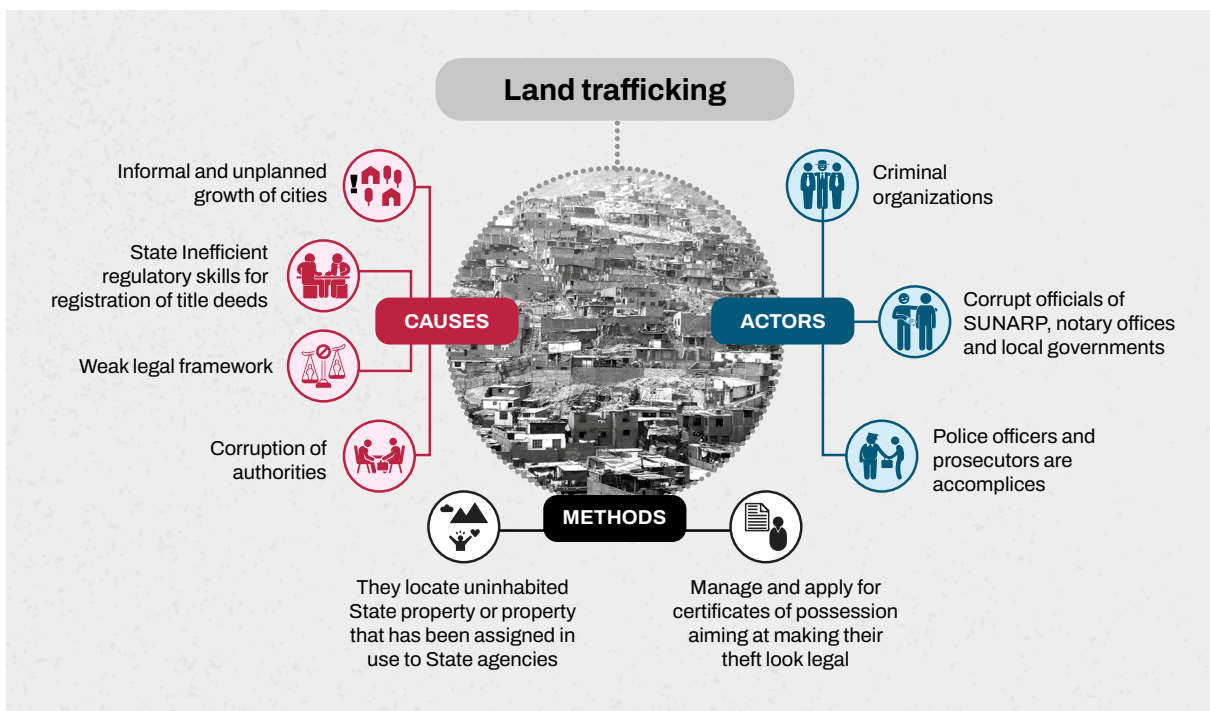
Land trafficking

Informal and unplanned growth of cities

State Inefficient regulatory skills for registration of title deeds

Weak legal framework

Corruption of authorities

CAUSES

ACTORS

Criminal organizations

Corrupt officials of SUNARP, notary offices and local governments

Police officers and prosecutors are accomplices

METHODS

They locate uninhabited State property or property that has been assigned in use to State agencies

Manage and apply for certificates of possession aiming at making their theft look legal